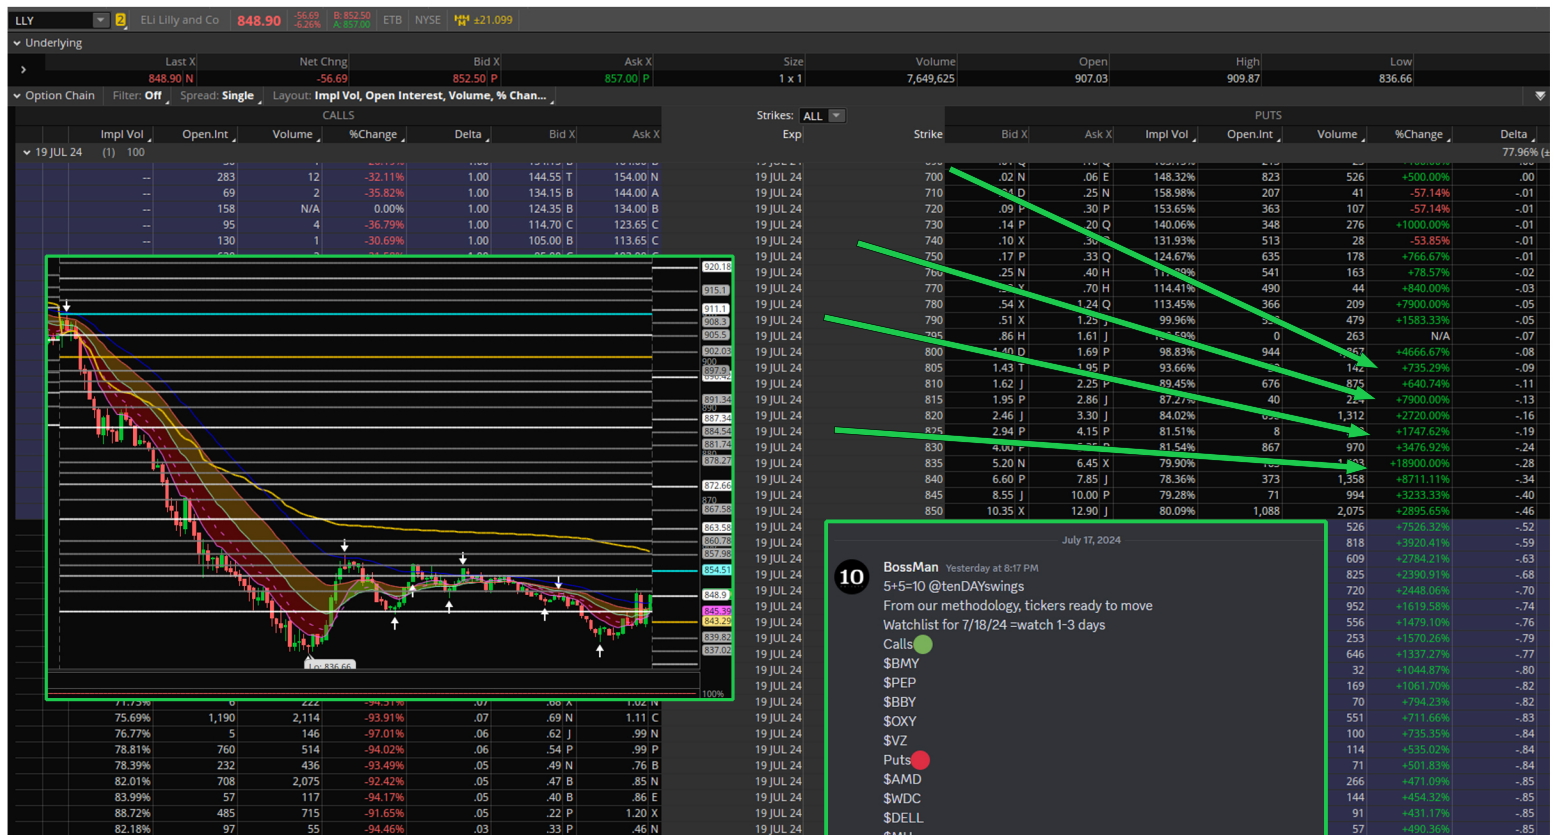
LLY 2 ELi Lilly and Co 848.90 -56.69 -6.26% B: 852.50 A: 857.00 ETB NYSE +21.099

Underlying

| Last X | Net Chng | Bid X | Ask X | Size | Volume | Open | High | Low |
|---|---|---|---|---|---|---|---|---|
| 848.90 N | -56.69 | 852.50 P | 857.00 P | 1 x 1 | 7,649,625 | 907.03 | 909.87 | 836.66 |

Option Chain Filter: Off Spread: Single Layout: Impl Vol, Open Interest, Volume, % Chan...

CALLS Strikes: ALL PUTS

19 JUL 24 (1) 100

| Impl Vol | Open.Int | Volume | %Change | Delta | Bid X | Ask X | Exp | Strike | Bid X | Ask X | Impl Vol | Open.Int | Volume | %Change | Delta |
|---|---|---|---|---|---|---|---|---|---|---|---|---|---|---|---|
| -- | 283 | 12 | -32.11% | 1.00 | 144.55 T | 154.00 N | 19 JUL 24 | 700 | .02 N | .06 E | 148.32% | 823 | 526 | +500.00% | .00 |
| -- | 69 | 2 | -35.82% | 1.00 | 134.15 B | 144.00 A | 19 JUL 24 | 710 | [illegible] D | .25 N | 158.98% | 207 | 41 | -57.14% | -.01 |
| -- | 158 | N/A | 0.00% | 1.00 | 124.35 B | 134.00 B | 19 JUL 24 | 720 | .09 P | .30 P | 153.65% | 363 | 107 | -57.14% | -.01 |
| -- | 95 | 4 | -36.79% | 1.00 | 114.70 C | 123.65 C | 19 JUL 24 | 730 | .14 P | .20 Q | 140.06% | 348 | 276 | +1000.00% | -.01 |
| -- | 130 | 1 | -30.69% | 1.00 | 105.00 B | 113.65 C | 19 JUL 24 | 740 | .10 X | .30 | 131.93% | 513 | 28 | -53.85% | -.01 |
| | | | | | | | 19 JUL 24 | 750 | .17 P | .33 Q | 124.67% | 635 | 178 | +766.67% | -.01 |
| | | | | | | | 19 JUL 24 | 760 | .25 N | .40 H | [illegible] | 541 | 163 | +78.57% | -.02 |
| | | | | | | | 19 JUL 24 | 770 | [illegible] | .70 H | 114.41% | 490 | 44 | +840.00% | -.03 |
| | | | | | | | 19 JUL 24 | 780 | .54 X | 1.24 Q | 113.45% | 366 | 209 | +7900.00% | -.05 |
| | | | | | | | 19 JUL 24 | 790 | .51 X | 1.25 | 99.96% | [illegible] | 479 | +1583.33% | -.05 |
| | | | | | | | 19 JUL 24 | 795 | .86 H | 1.61 J | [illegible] | 0 | 263 | N/A | -.07 |
| | | | | | | | 19 JUL 24 | 800 | 1.40 D | 1.69 P | 98.83% | 944 | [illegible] | +4666.67% | -.08 |
| | | | | | | | 19 JUL 24 | 805 | 1.43 T | 1.95 P | 93.66% | | 142 | +735.29% | -.09 |
| | | | | | | | 19 JUL 24 | 810 | 1.62 J | 2.25 P | 89.45% | 676 | 875 | +640.74% | -.11 |
| | | | | | | | 19 JUL 24 | 815 | 1.95 P | 2.86 J | 87.27% | 40 | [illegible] | +7900.00% | -.13 |
| | | | | | | | 19 JUL 24 | 820 | 2.46 J | 3.30 J | 84.02% | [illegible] | 1,312 | +2720.00% | -.16 |
| | | | | | | | 19 JUL 24 | 825 | 2.94 P | 4.15 P | 81.51% | 8 | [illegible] | +1747.62% | -.19 |
| | | | | | | | 19 JUL 24 | 830 | 4.00 P | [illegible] | 81.54% | 867 | 970 | +3476.92% | -.24 |
| | | | | | | | 19 JUL 24 | 835 | 5.20 N | 6.45 X | 79.90% | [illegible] | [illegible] | +18900.00% | -.28 |
| | | | | | | | 19 JUL 24 | 840 | 6.60 P | 7.85 J | 78.36% | 373 | 1,358 | +8711.11% | -.34 |
| | | | | | | | 19 JUL 24 | 845 | 8.55 J | 10.00 P | 79.28% | 71 | 994 | +3233.33% | -.40 |
| | | | | | | | 19 JUL 24 | 850 | 10.35 X | 12.90 J | 80.09% | 1,088 | 2,075 | +2895.65% | -.46 |
| 75.69% | 1,190 | 2,114 | -93.91% | .07 | .69 N | 1.11 C | 19 JUL 24 | | | | | | 70 | +794.23% | -.82 |
| 76.77% | 5 | 146 | -97.01% | .06 | .62 J | .99 N | 19 JUL 24 | | | | | | 551 | +711.66% | -.83 |
| 78.81% | 760 | 514 | -94.02% | .06 | .54 P | .99 P | 19 JUL 24 | | | | | | 100 | +735.35% | -.84 |
| 78.39% | 232 | 436 | -93.49% | .05 | .49 N | .76 B | 19 JUL 24 | | | | | | 114 | +535.02% | -.84 |
| 82.01% | 708 | 2,075 | -92.42% | .05 | .47 B | .85 N | 19 JUL 24 | | | | | | 71 | +501.83% | -.84 |
| 83.99% | 57 | 117 | -94.17% | .05 | .40 B | .86 E | 19 JUL 24 | | | | | | 266 | +471.09% | -.85 |
| 88.72% | 485 | 715 | -91.65% | .05 | .41 P | 1.20 X | 19 JUL 24 | | | | | | 144 | +454.32% | -.85 |
| 82.18% | 97 | 55 | -94.46% | .03 | .33 P | .46 N | 19 JUL 24 | | | | | | 91 | +431.17% | -.85 |

526 +7526.32% -.52; 818 +3920.41% -.59; 609 +2784.21% -.63; 825 +2390.91% -.68; 720 +2448.06% -.70; 952 +1619.58% -.74; 556 +1479.10% -.76; 253 +1570.26% -.79; 646 +1337.27% -.80; 32 +1044.87% -.80; 169 +1061.70% -.82; 57 +490.36% -.85

920.18 915.1 911.1 908.3 905.5 902.03 897.9 891.34 887.34 884.54 881.74 878.27 872.66 870 867.58 863.58 860.78 857.98 854.51 848.9 845.39 843.29 839.82 837.02 Lo: 836.66 100%

July 17, 2024

10 BossMan Yesterday at 8:17 PM
5+5=10 @tenDAYswings
From our methodology, tickers ready to move
Watchlist for 7/18/24 =watch 1-3 days
Calls
$BMY
$PEP
$BBY
$OXY
$VZ
Puts
$AMD
$WDC
$DELL